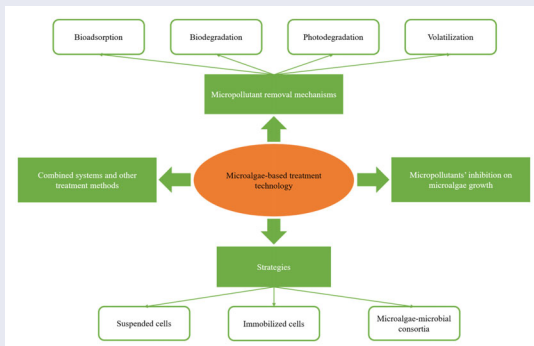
Bioadsorption

Biodegradation

Photodegradation

Volatilization

Micropollutant removal mechanisms

Combined systems and other treatment methods

Microalgae-based treatment technology

Micropollutants' inhibition on microalgae growth

Strategies

Suspended cells

Immobilized cells

Microalgae-microbial consortia